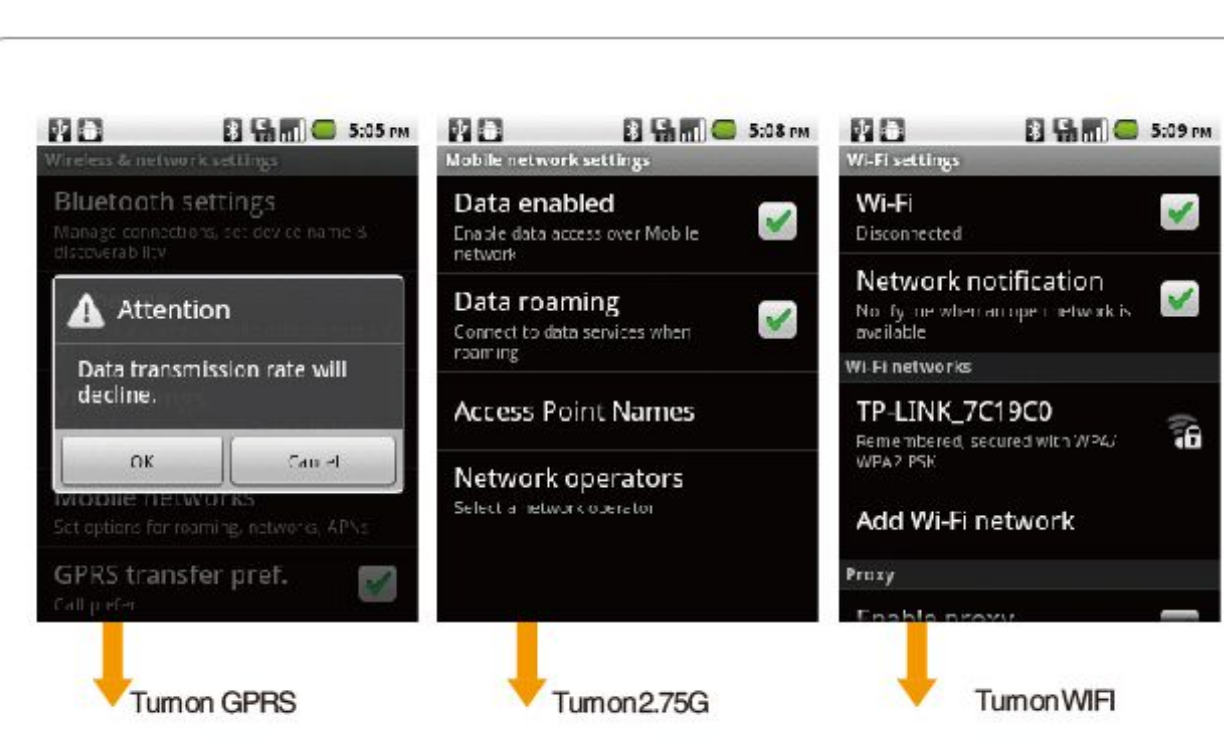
5:05 PM
Wireless & network settings
Bluetooth settings
Manage connections, set device name & discoverability
Attention
Data transmission rate will decline.
OK
Cancel
Mobile networks
Set options for roaming, networks, APNs
GPRS transfer pref.
Call prefer

5:08 PM
Mobile network settings
Data enabled
Enable data access over Mobile network
Data roaming
Connect to data services when roaming
Access Point Names
Network operators
Select a network operator

5:09 PM
Wi-Fi settings
Wi-Fi
Disconnected
Network notification
Notify me when an open network is available
Wi-Fi networks
TP-LINK_7C19C0
Remembered, secured with WPA/WPA2 PSK
Add Wi-Fi network
Proxy
Enable proxy

Tumon GPRS

Tumon2.75G

TumonWIFI